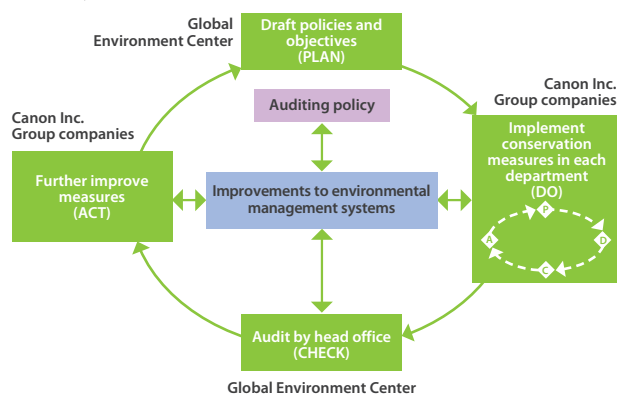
Global Environment Center

Draft policies and objectives (PLAN)

Canon Inc. Group companies

Auditing policy

Canon Inc. Group companies

Implement conservation measures in each department (DO)

P

A

D

C

Further improve measures (ACT)

Improvements to environmental management systems

Audit by head office (CHECK)

Global Environment Center